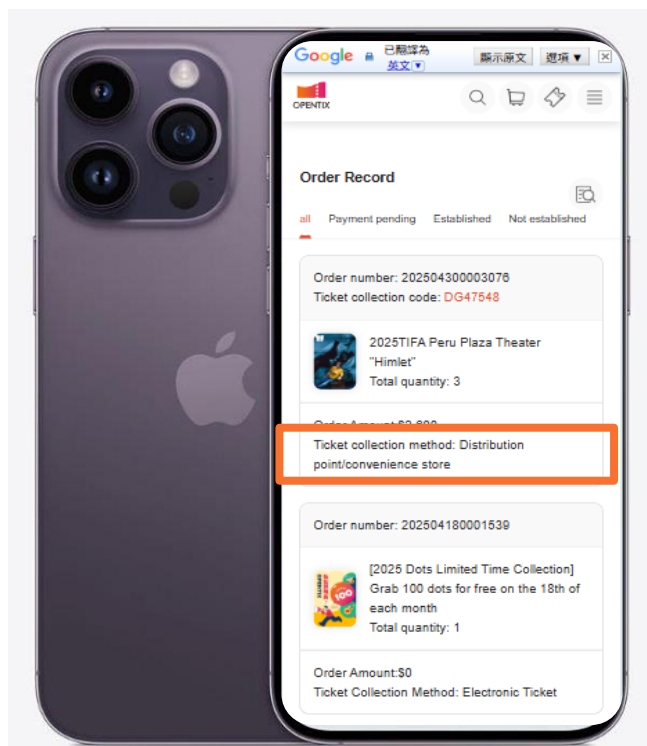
Google 已翻譯為 英文 顯示原文 選項 ▼ ✕

OPENTIX

Order Record

all Payment pending Established Not established

Order number: 202504300003076
Ticket collection code: DG47548

2025TIFA Peru Plaza Theater "Himlet"
Total quantity: 3

Order Amount:$2,800
Ticket collection method: Distribution point/convenience store

Order number: 202504180001539

[2025 Dots Limited Time Collection] Grab 100 dots for free on the 18th of each month
Total quantity: 1

Order Amount:$0
Ticket Collection Method: Electronic Ticket